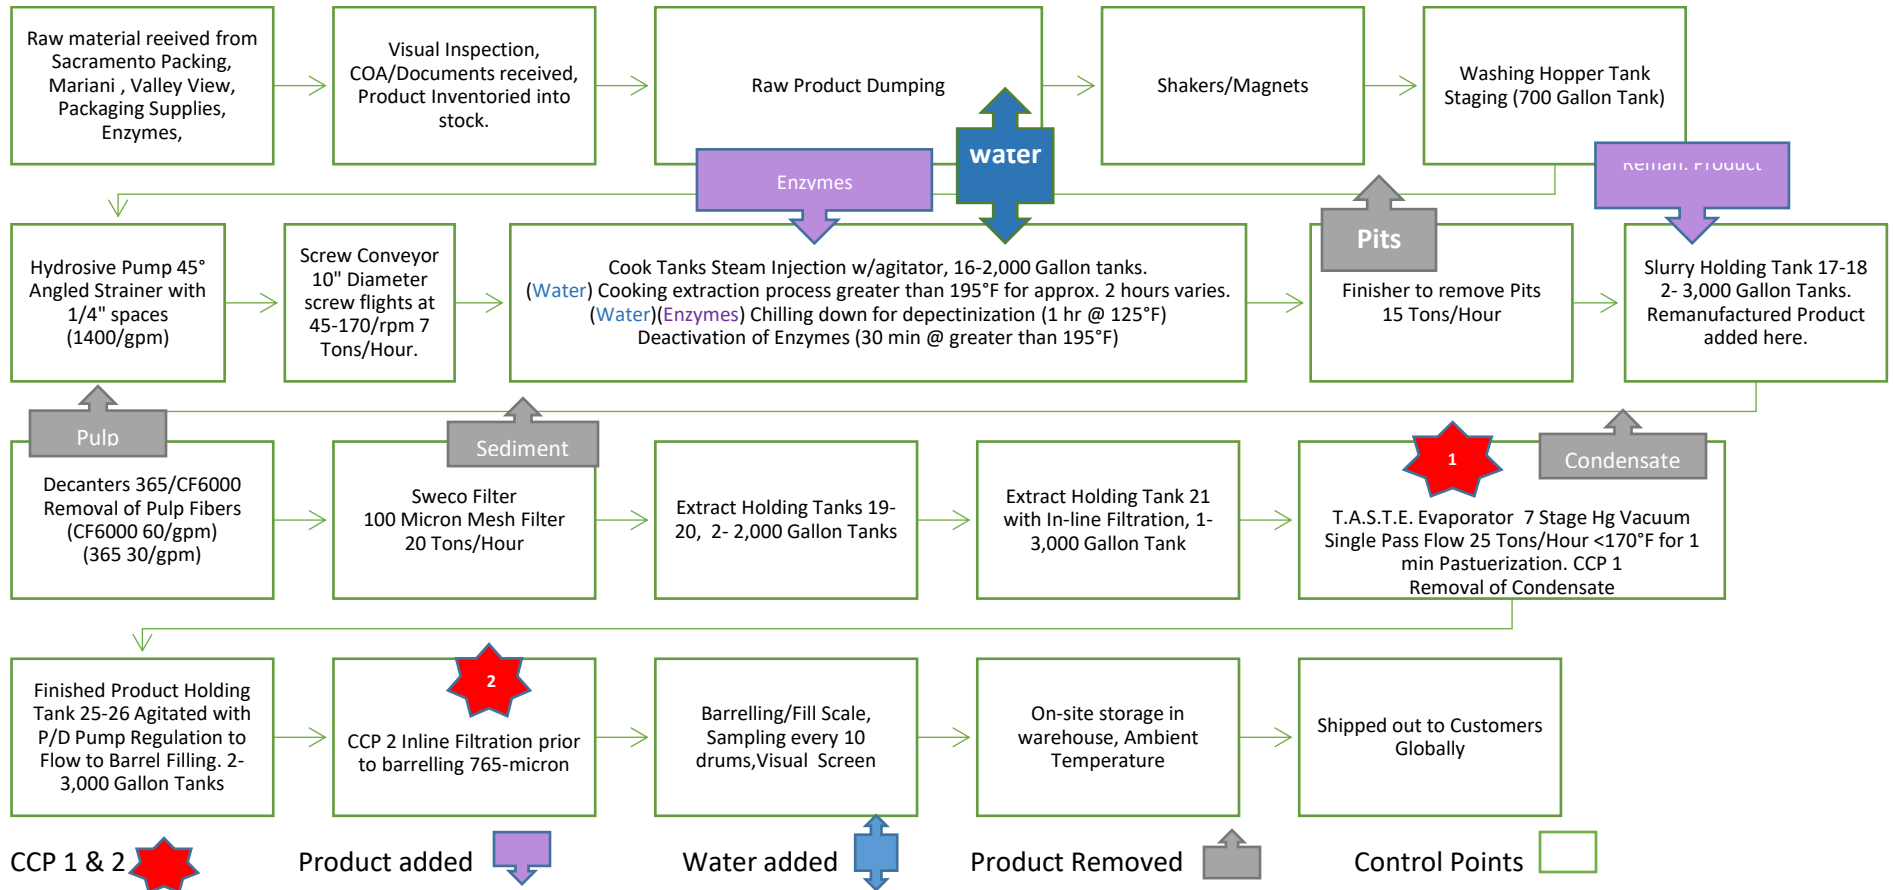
Raw material reeived from Sacramento Packing, Mariani , Valley View, Packaging Supplies, Enzymes,

Visual Inspection, COA/Documents received, Product Inventoried into stock.

Raw Product Dumping

water

Shakers/Magnets

Washing Hopper Tank Staging (700 Gallon Tank)

Enzymes

Reman. Product

Hydrosive Pump 45° Angled Strainer with 1/4" spaces (1400/gpm)

Screw Conveyor 10" Diameter screw flights at 45-170/rpm 7 Tons/Hour.

Cook Tanks Steam Injection w/agitator, 16-2,000 Gallon tanks. (Water) Cooking extraction process greater than 195°F for approx. 2 hours varies. (Water)(Enzymes) Chilling down for depectinization (1 hr @ 125°F) Deactivation of Enzymes (30 min @ greater than 195°F)

Pits

Finisher to remove Pits 15 Tons/Hour

Slurry Holding Tank 17-18 2- 3,000 Gallon Tanks. Remanufactured Product added here.

Pulp

Decanters 365/CF6000 Removal of Pulp Fibers (CF6000 60/gpm) (365 30/gpm)

Sediment

Sweco Filter 100 Micron Mesh Filter 20 Tons/Hour

Extract Holding Tanks 19-20, 2- 2,000 Gallon Tanks

Extract Holding Tank 21 with In-line Filtration, 1-3,000 Gallon Tank

1

Condensate

T.A.S.T.E. Evaporator 7 Stage Hg Vacuum Single Pass Flow 25 Tons/Hour <170°F for 1 min Pastuerization. CCP 1 Removal of Condensate

Finished Product Holding Tank 25-26 Agitated with P/D Pump Regulation to Flow to Barrel Filling. 2-3,000 Gallon Tanks

2

CCP 2 Inline Filtration prior to barrelling 765-micron

Barrelling/Fill Scale, Sampling every 10 drums,Visual Screen

On-site storage in warehouse, Ambient Temperature

Shipped out to Customers Globally

CCP 1 & 2 Product added Water added Product Removed Control Points